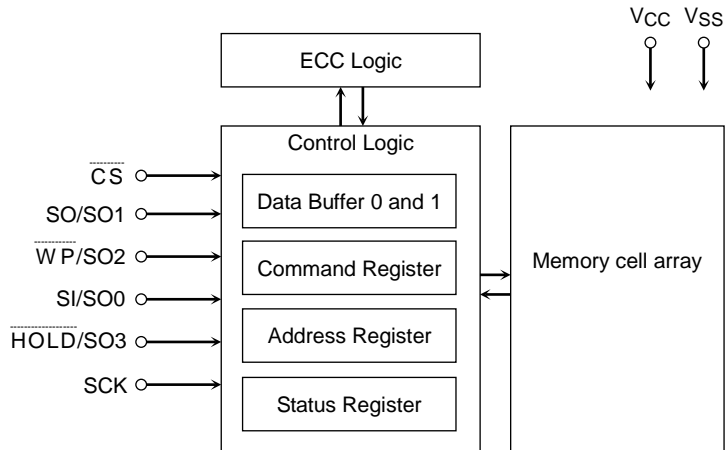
$V_{CC}$ $V_{SS}$

ECC Logic

Control Logic

$\overline{CS}$

SO/SO1

$\overline{WP}$/SO2

SI/SO0

$\overline{HOLD}$/SO3

SCK

Data Buffer 0 and 1

Command Register

Address Register

Status Register

Memory cell array